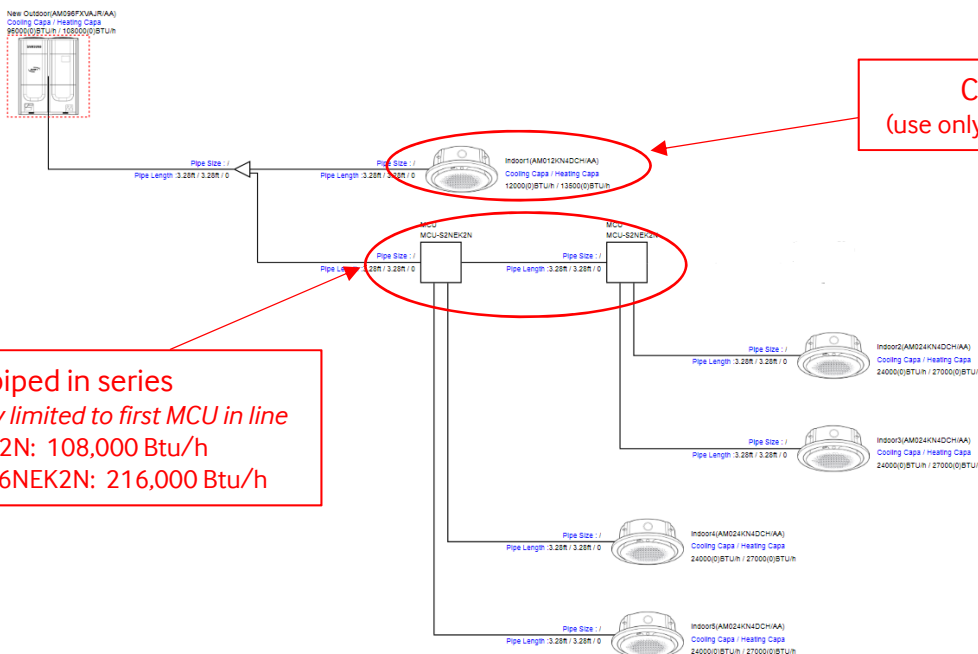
New Outdoor(AM096FXVAJR/AA)
Cooling Capa / Heating Capa
96000(0)BTU/h / 108000(0)BTU/h

C
(use only

Pipe Size : /
Pipe Length :3.28ft / 3.28ft / 0

Pipe Size : /
Pipe Length :3.28ft / 3.28ft / 0

Indoor1(AM012KN4DCH/AA)
Cooling Capa / Heating Capa
12000(0)BTU/h / 13500(0)BTU/h

MCU
MCU-S2NEK2N

MCU
MCU-S2NEK2N

Pipe Size : /
Pipe Length :3.28ft / 3.28ft / 0

Pipe Size : /
Pipe Length :3.28ft / 3.28ft / 0

Pipe Size : /
Pipe Length :3.28ft / 3.28ft / 0

Indoor2(AM024KN4DCH/AA)
Cooling Capa / Heating Capa
24000(0)BTU/h / 27000(0)BTU/

piped in series
y limited to first MCU in line
2N: 108,000 Btu/h
6NEK2N: 216,000 Btu/h

Pipe Size : /
Pipe Length :3.28ft / 3.28ft / 0

Indoor3(AM024KN4DCH/AA)
Cooling Capa / Heating Capa
24000(0)BTU/h / 27000(0)BTU/

Pipe Size : /
Pipe Length :3.28ft / 3.28ft / 0

Indoor4(AM024KN4DCH/AA)
Cooling Capa / Heating Capa
24000(0)BTU/h / 27000(0)BTU/h

Pipe Size : /
Pipe Length :3.28ft / 3.28ft / 0

Indoor5(AM024KN4DCH/AA)
Cooling Capa / Heating Capa
24000(0)BTU/h / 27000(0)BTU/h